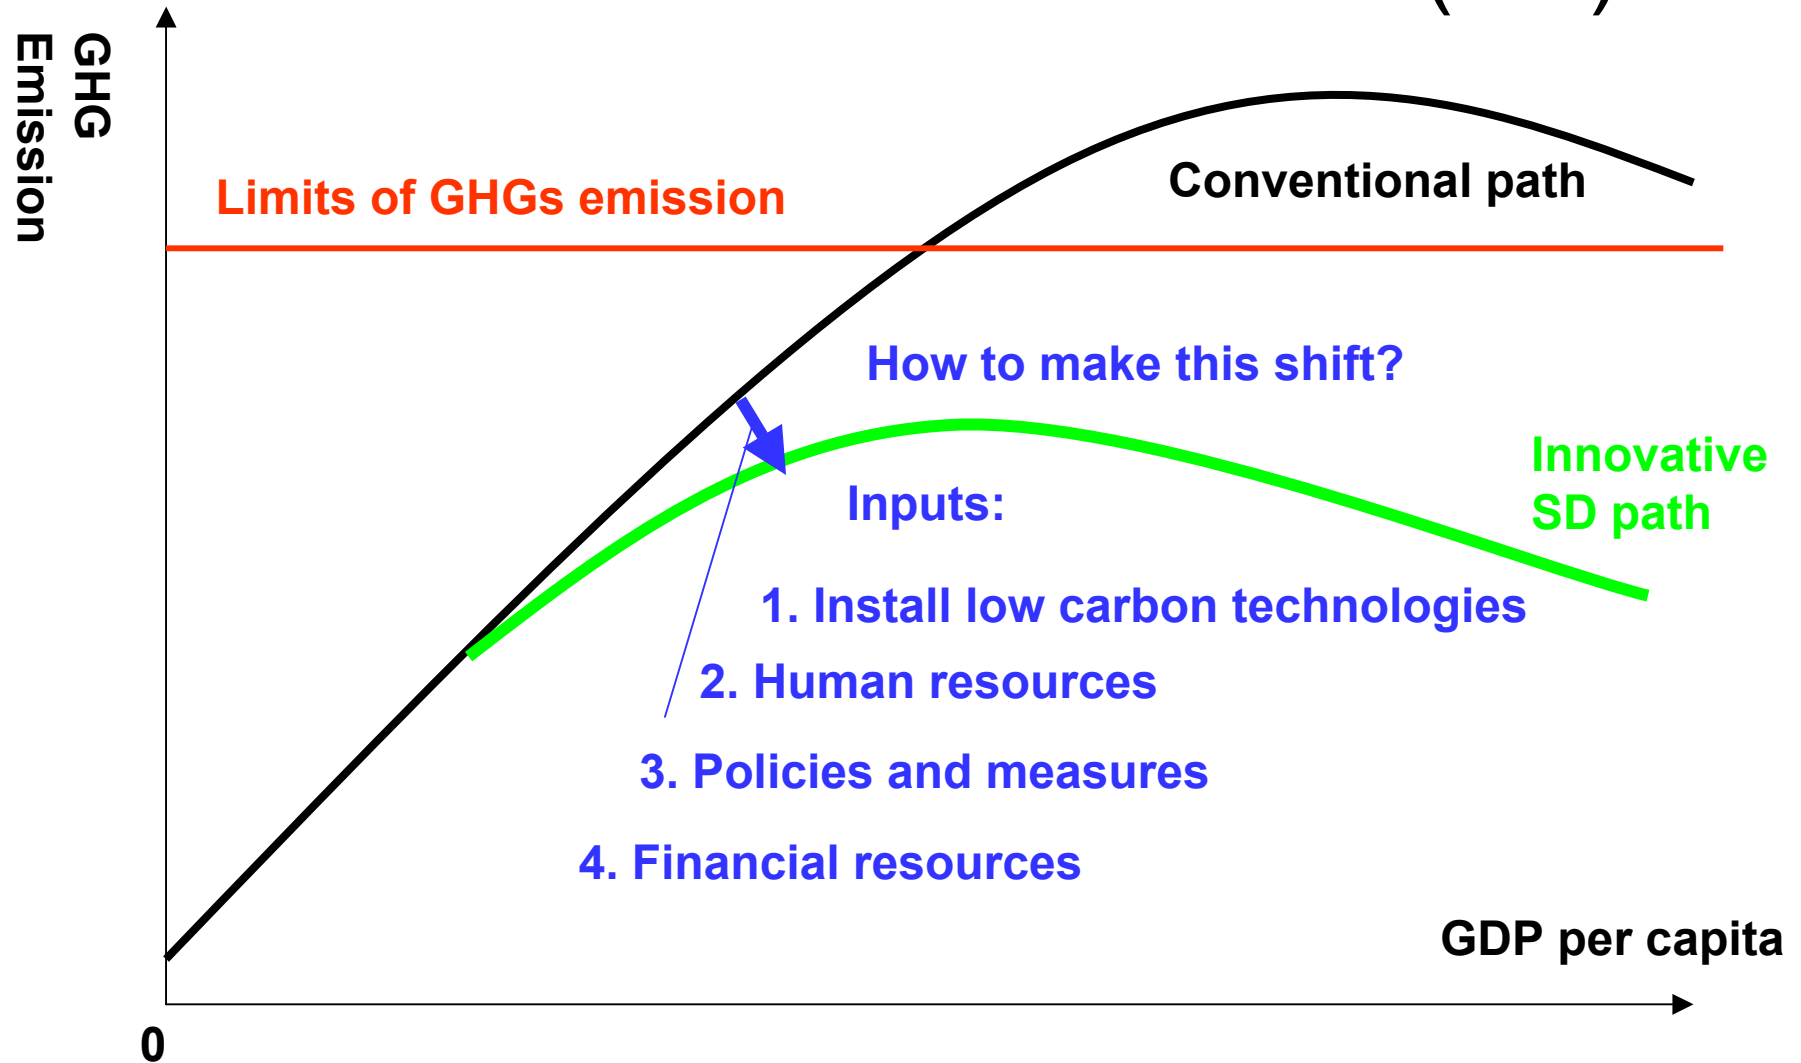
GHG Emission

Limits of GHGs emission

Conventional path

How to make this shift?

Innovative SD path

Inputs:

1. Install low carbon technologies

2. Human resources

3. Policies and measures

4. Financial resources

GDP per capita

0